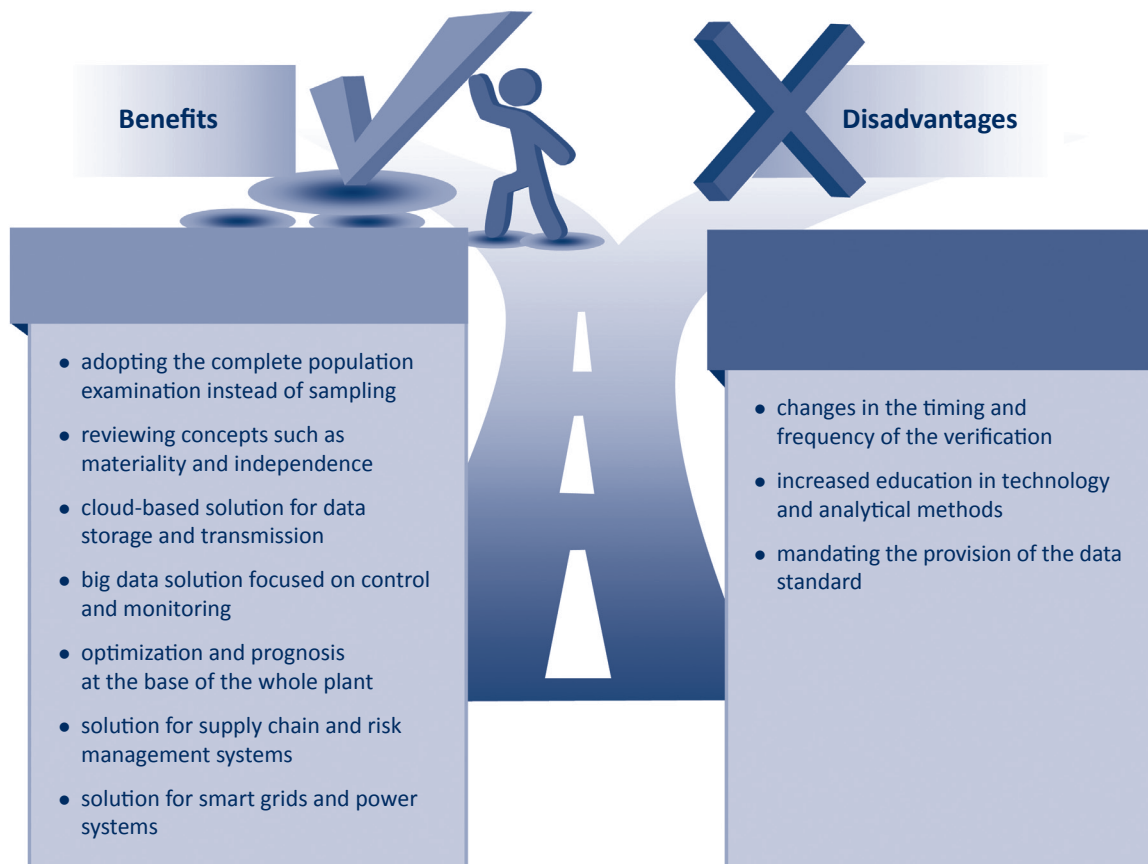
Benefits

Disadvantages

- adopting the complete population examination instead of sampling
- reviewing concepts such as materiality and independence
- cloud-based solution for data storage and transmission
- big data solution focused on control and monitoring
- optimization and prognosis at the base of the whole plant
- solution for supply chain and risk management systems
- solution for smart grids and power systems

- changes in the timing and frequency of the verification
- increased education in technology and analytical methods
- mandating the provision of the data standard